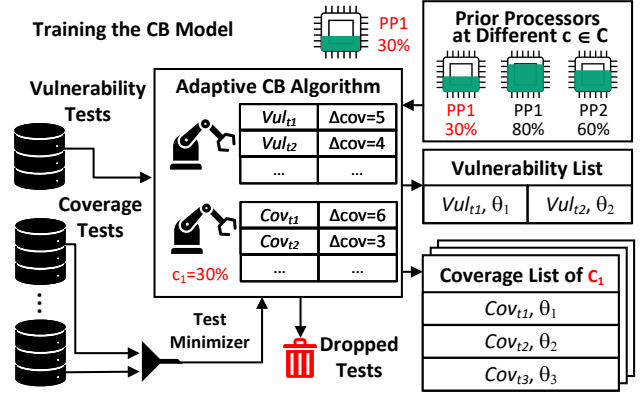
Training the CB Model

PP1
30%

Prior Processors at Different $c \in C$

PP1
30%

PP1
80%

PP2
60%

Vulnerability Tests

Coverage Tests

...

Adaptive CB Algorithm

| $Vul_{t1}$ | $\Delta$cov=5 |
|---|---|
| $Vul_{t2}$ | $\Delta$cov=4 |
| ... | ... |

| $Cov_{t1}$ | $\Delta$cov=6 |
|---|---|
| $Cov_{t2}$ | $\Delta$cov=3 |
| ... | ... |

$c_1$=30%

Vulnerability List

| $Vul_{t1}, \theta_1$ | $Vul_{t2}, \theta_2$ |
|---|---|

Coverage List of $C_1$

| $Cov_{t1}, \theta_1$ |
|---|
| $Cov_{t2}, \theta_2$ |
| $Cov_{t3}, \theta_3$ |

Test Minimizer

Dropped Tests